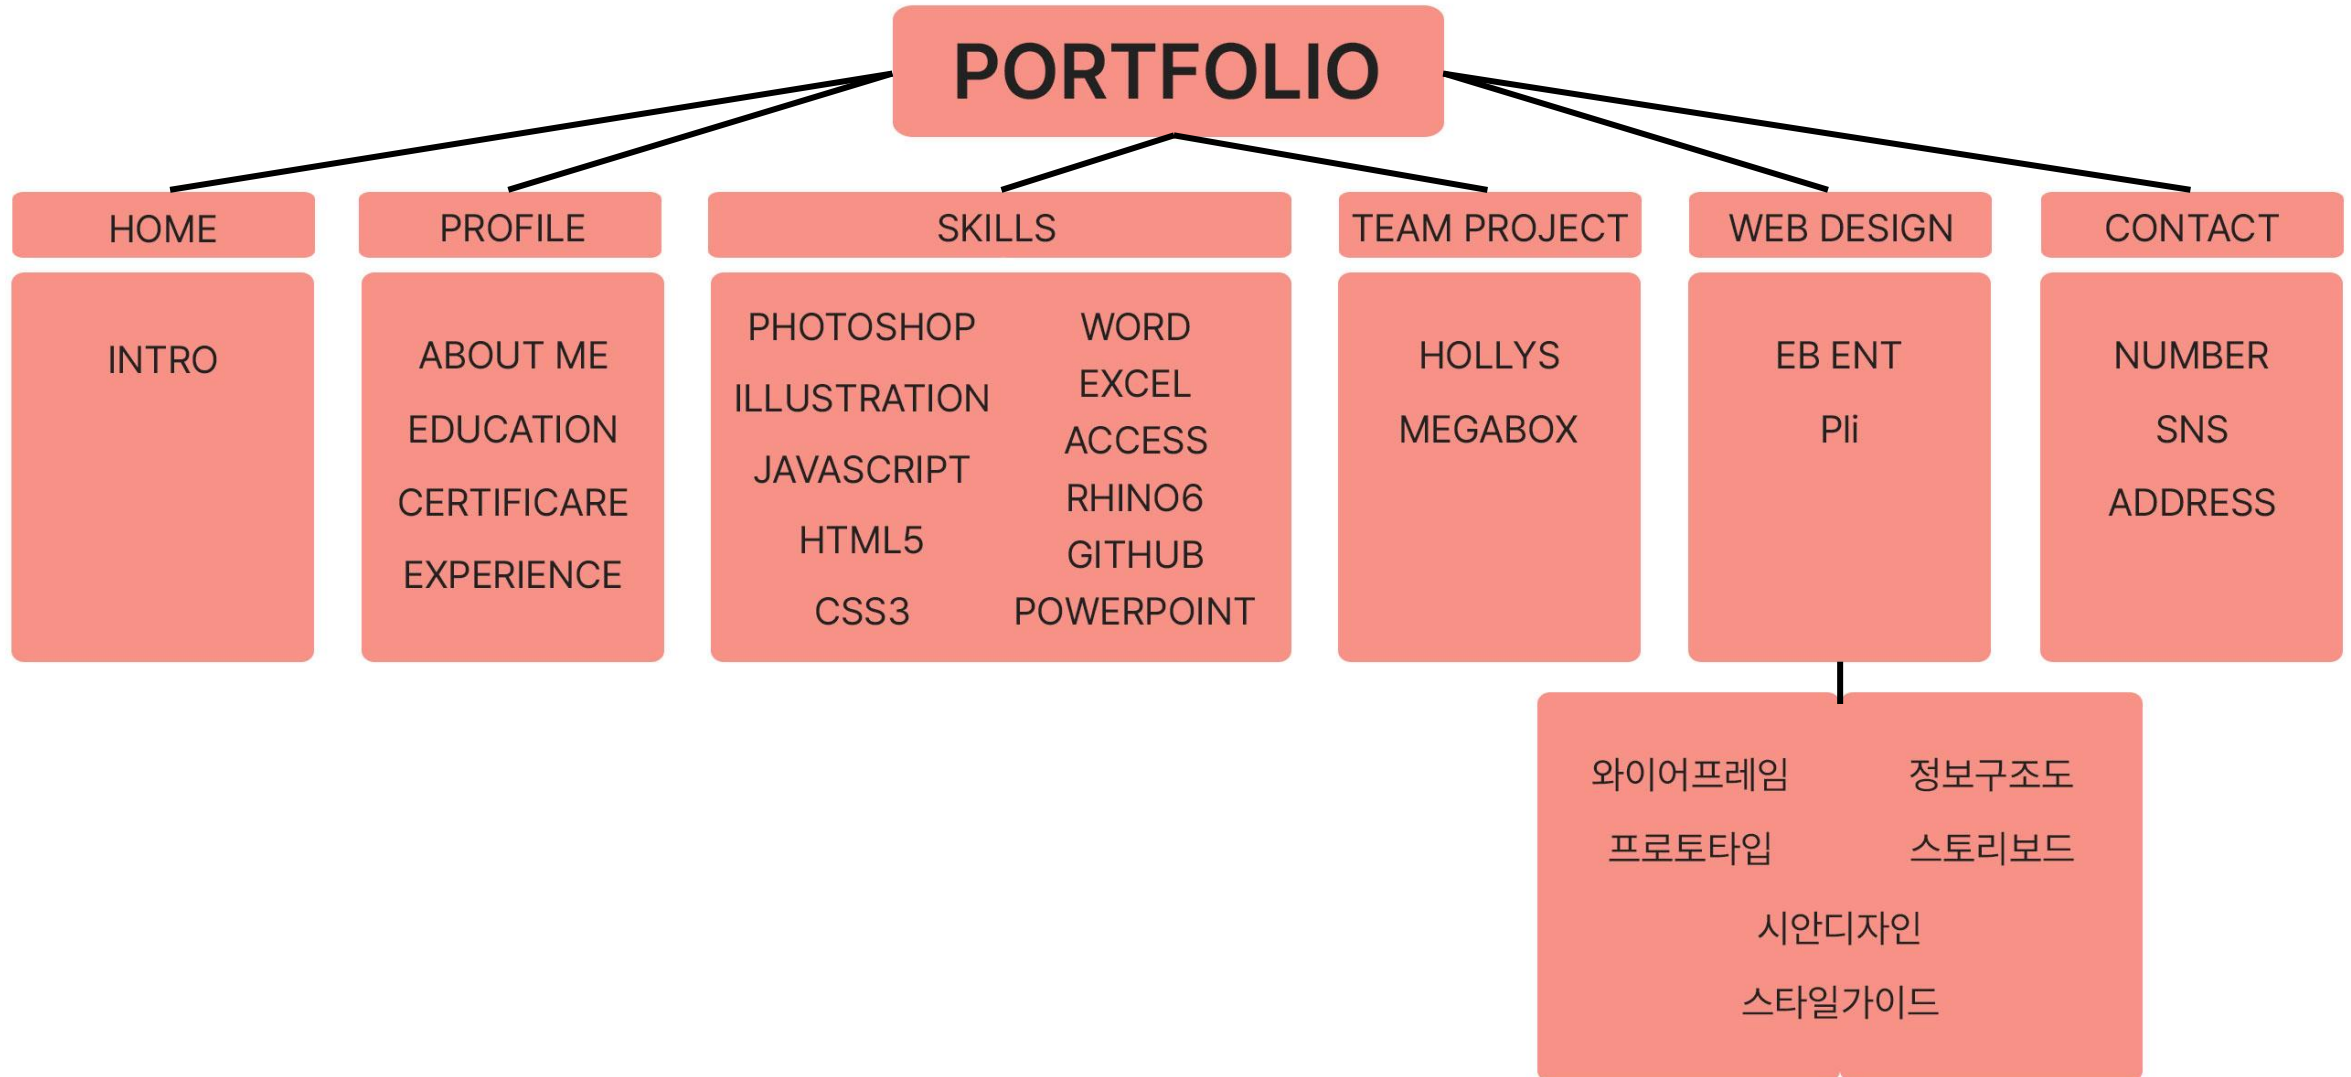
PORTFOLIO

HOME

INTRO

PROFILE

ABOUT ME

EDUCATION

CERTIFICARE

EXPERIENCE

SKILLS

PHOTOSHOP

ILLUSTRATION

JAVASCRIPT

HTML5

CSS3

WORD

EXCEL

ACCESS

RHINO6

GITHUB

POWERPOINT

TEAM PROJECT

HOLLYS

MEGABOX

WEB DESIGN

EB ENT

Pli

CONTACT

NUMBER

SNS

ADDRESS

와이어프레임

정보구조도

프로토타입

스토리보드

시안디자인

스타일가이드